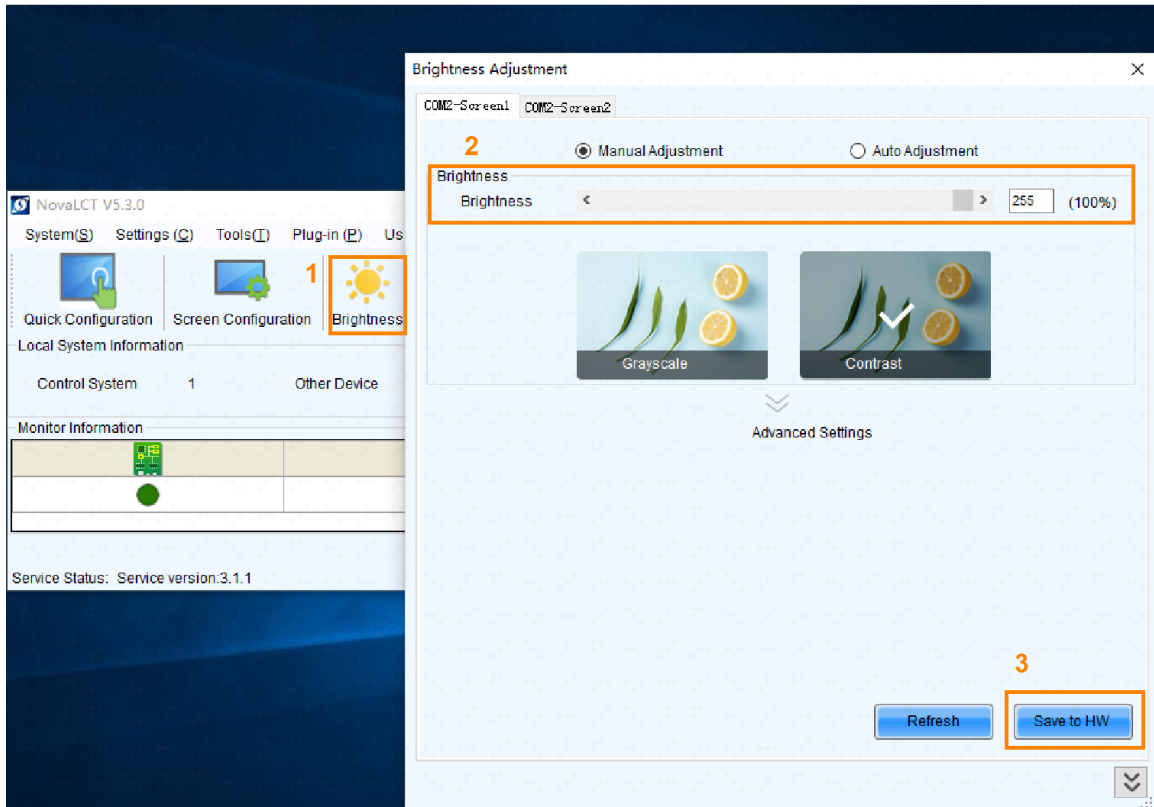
NovaLCT V5.3.0

System(S) Settings (C) Tools(T) Plug-in (P) Us

Quick Configuration Screen Configuration 1 Brightness

Local System Information

Control System 1 Other Device

Monitor Information

Service Status: Service version:3.1.1

Brightness Adjustment ×

COM2-Screen1 COM2-Screen2

2

Manual Adjustment Auto Adjustment

Brightness

Brightness < > 255 (100%)

Grayscale Contrast

Advanced Settings

3

Refresh Save to HW